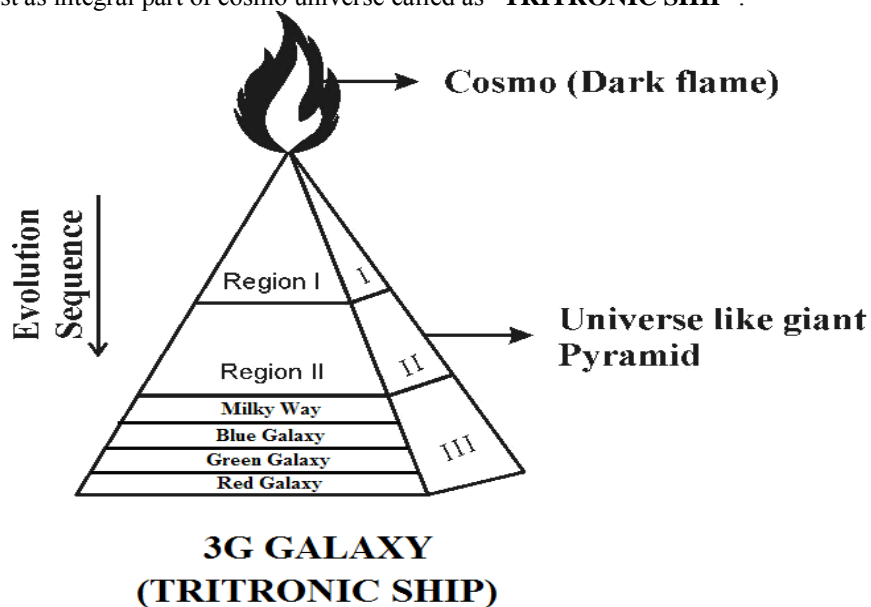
st as integral part of cosmo universe called as "TRITRONIC SHIP".

Cosmo (Dark flame)

Evolution Sequence

Region I

I

Region II

II

Universe like giant Pyramid

Milky Way

Blue Galaxy

Green Galaxy

Red Galaxy

III

3G GALAXY
(TRITRONIC SHIP)